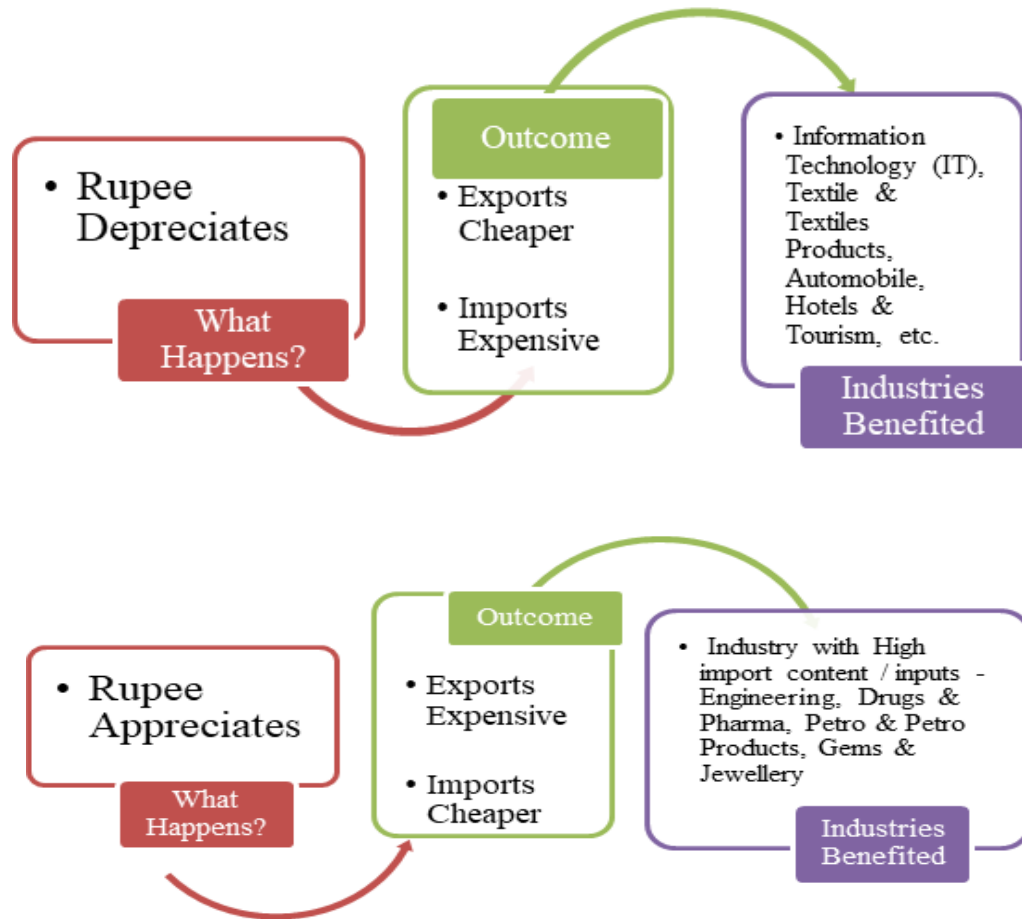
• Rupee Depreciates

What Happens?

Outcome

• Exports Cheaper

• Imports Expensive

• Information Technology (IT), Textile & Textiles Products, Automobile, Hotels & Tourism, etc.

Industries Benefited

• Rupee Appreciates

What Happens?

Outcome

• Exports Expensive

• Imports Cheaper

• Industry with High import content / inputs - Engineering, Drugs & Pharma, Petro & Petro Products, Gems & Jewellery

Industries Benefited